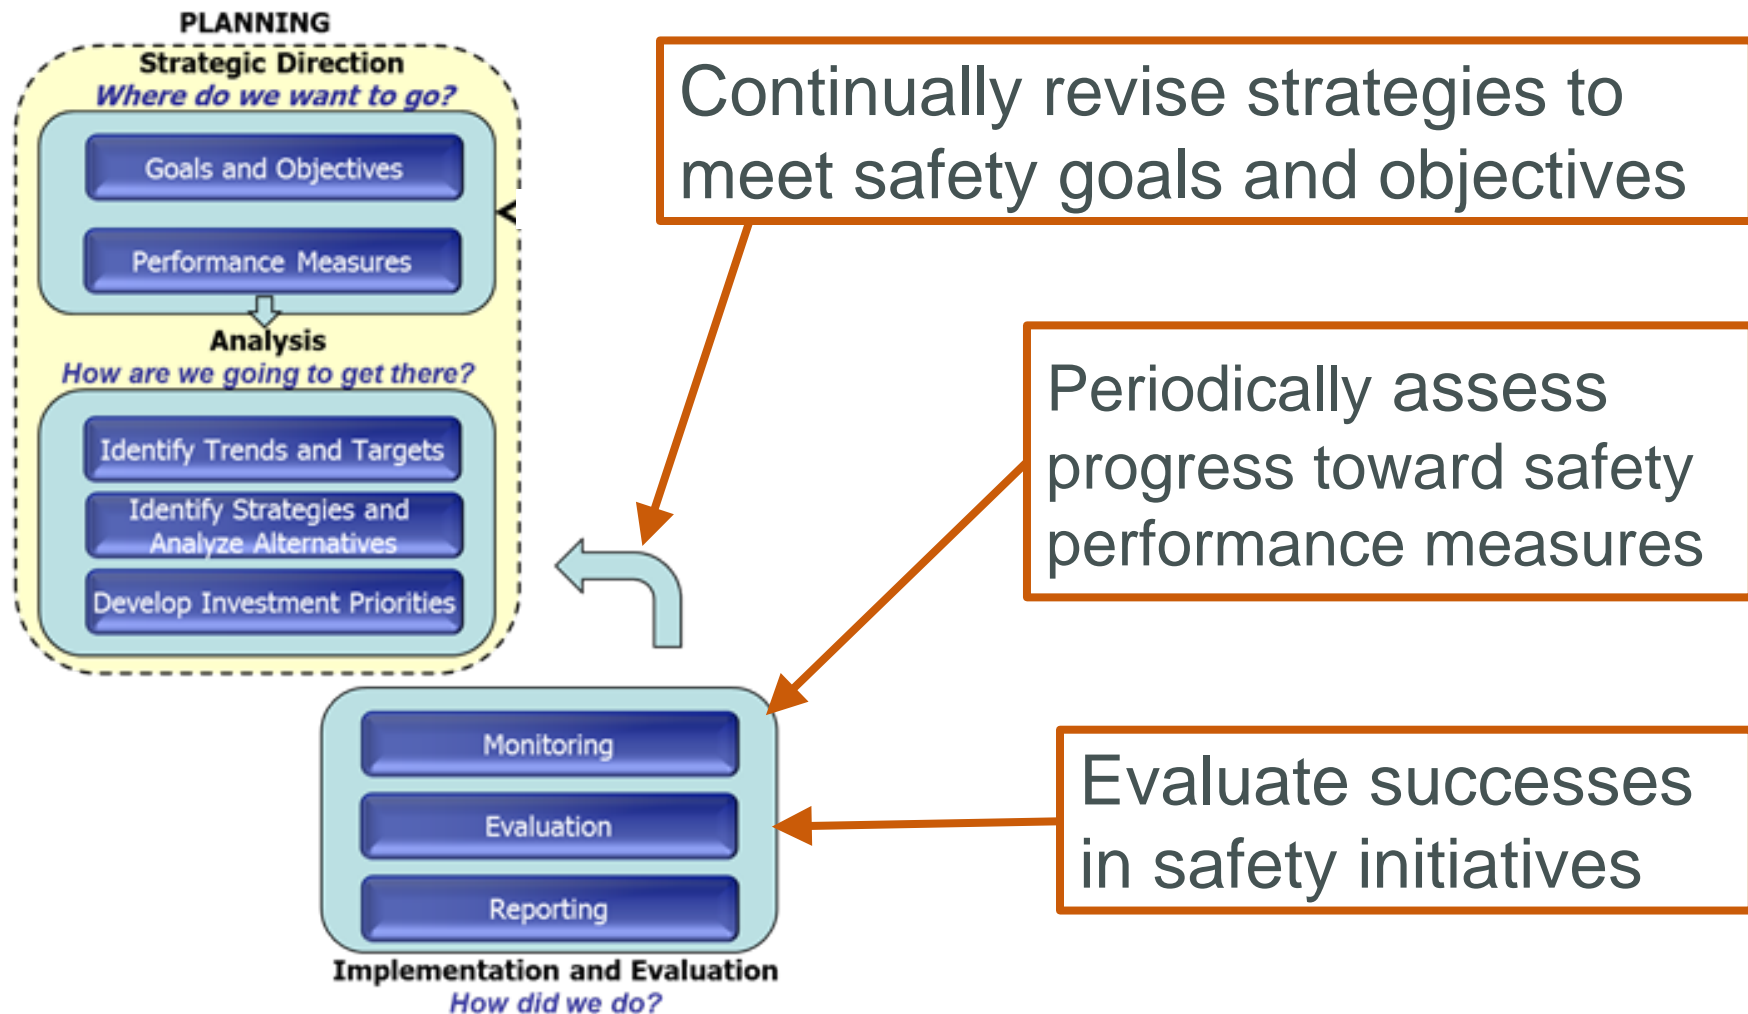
PLANNING

Strategic Direction
Where do we want to go?

Goals and Objectives

Performance Measures

Analysis
How are we going to get there?

Identify Trends and Targets

Identify Strategies and Analyze Alternatives

Develop Investment Priorities

Continually revise strategies to meet safety goals and objectives

Periodically assess progress toward safety performance measures

Monitoring

Evaluation

Reporting

Evaluate successes in safety initiatives

Implementation and Evaluation
How did we do?